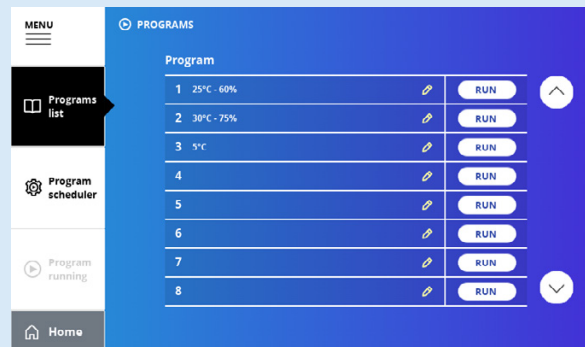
MENU

Programs list

Program scheduler

Program running

Home

PROGRAMS

Program

| | | |
|---|---|---|
| 1 | 25°C - 60% | RUN |
| 2 | 30°C - 75% | RUN |
| 3 | 5°C | RUN |
| 4 | | RUN |
| 5 | | RUN |
| 6 | | RUN |
| 7 | | RUN |
| 8 | | RUN |